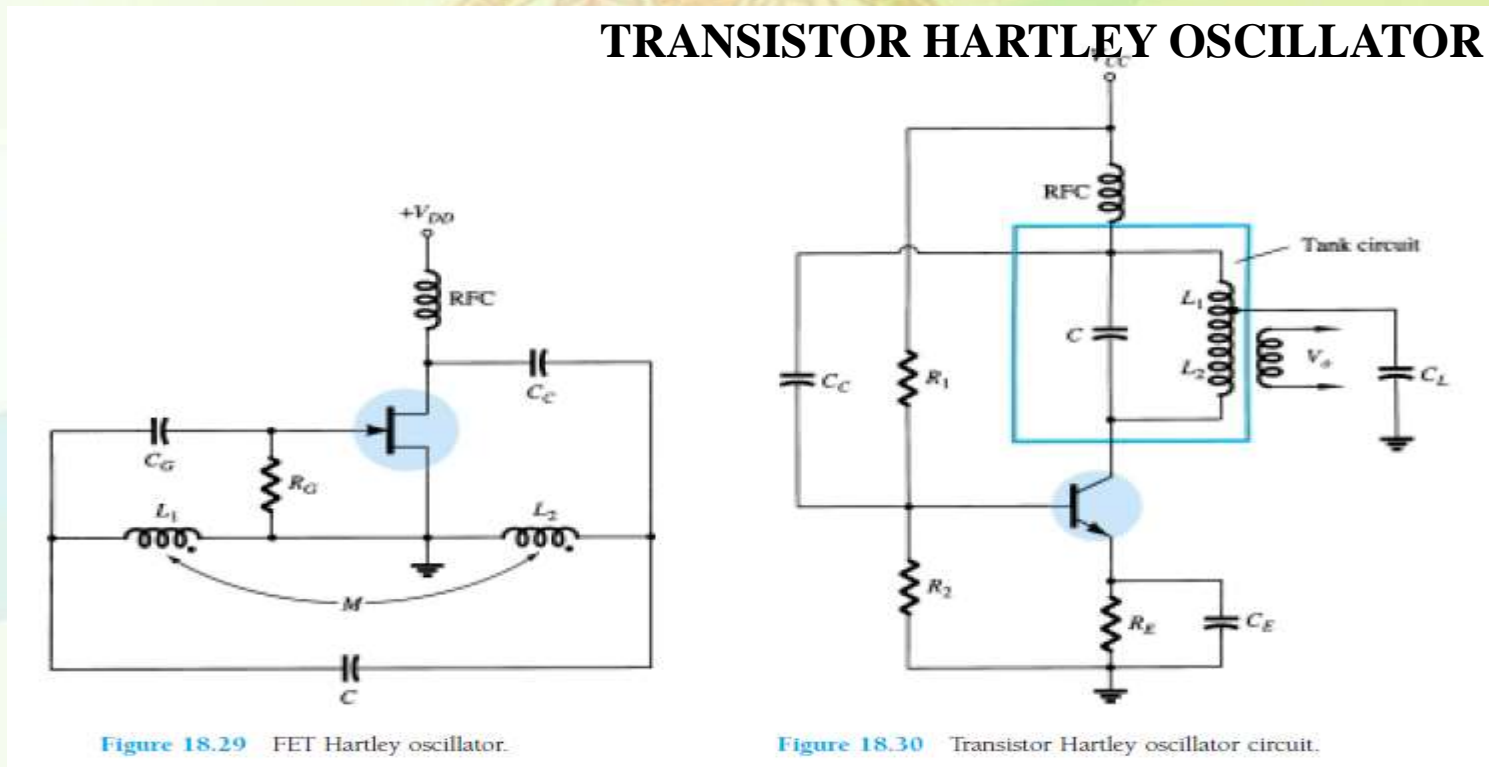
TRANSISTOR HARTLEY OSCILLATOR

$+V_{DD}$

RFC

$C_C$

$C_G$

$R_G$

$L_1$

$L_2$

$M$

$C$

Figure 18.29 FET Hartley oscillator.

$V_{CC}$

RFC

Tank circuit

$L_1$

$C$

$L_2$

$V_o$

$C_L$

$C_C$

$R_1$

$R_2$

$R_E$

$C_E$

Figure 18.30 Transistor Hartley oscillator circuit.